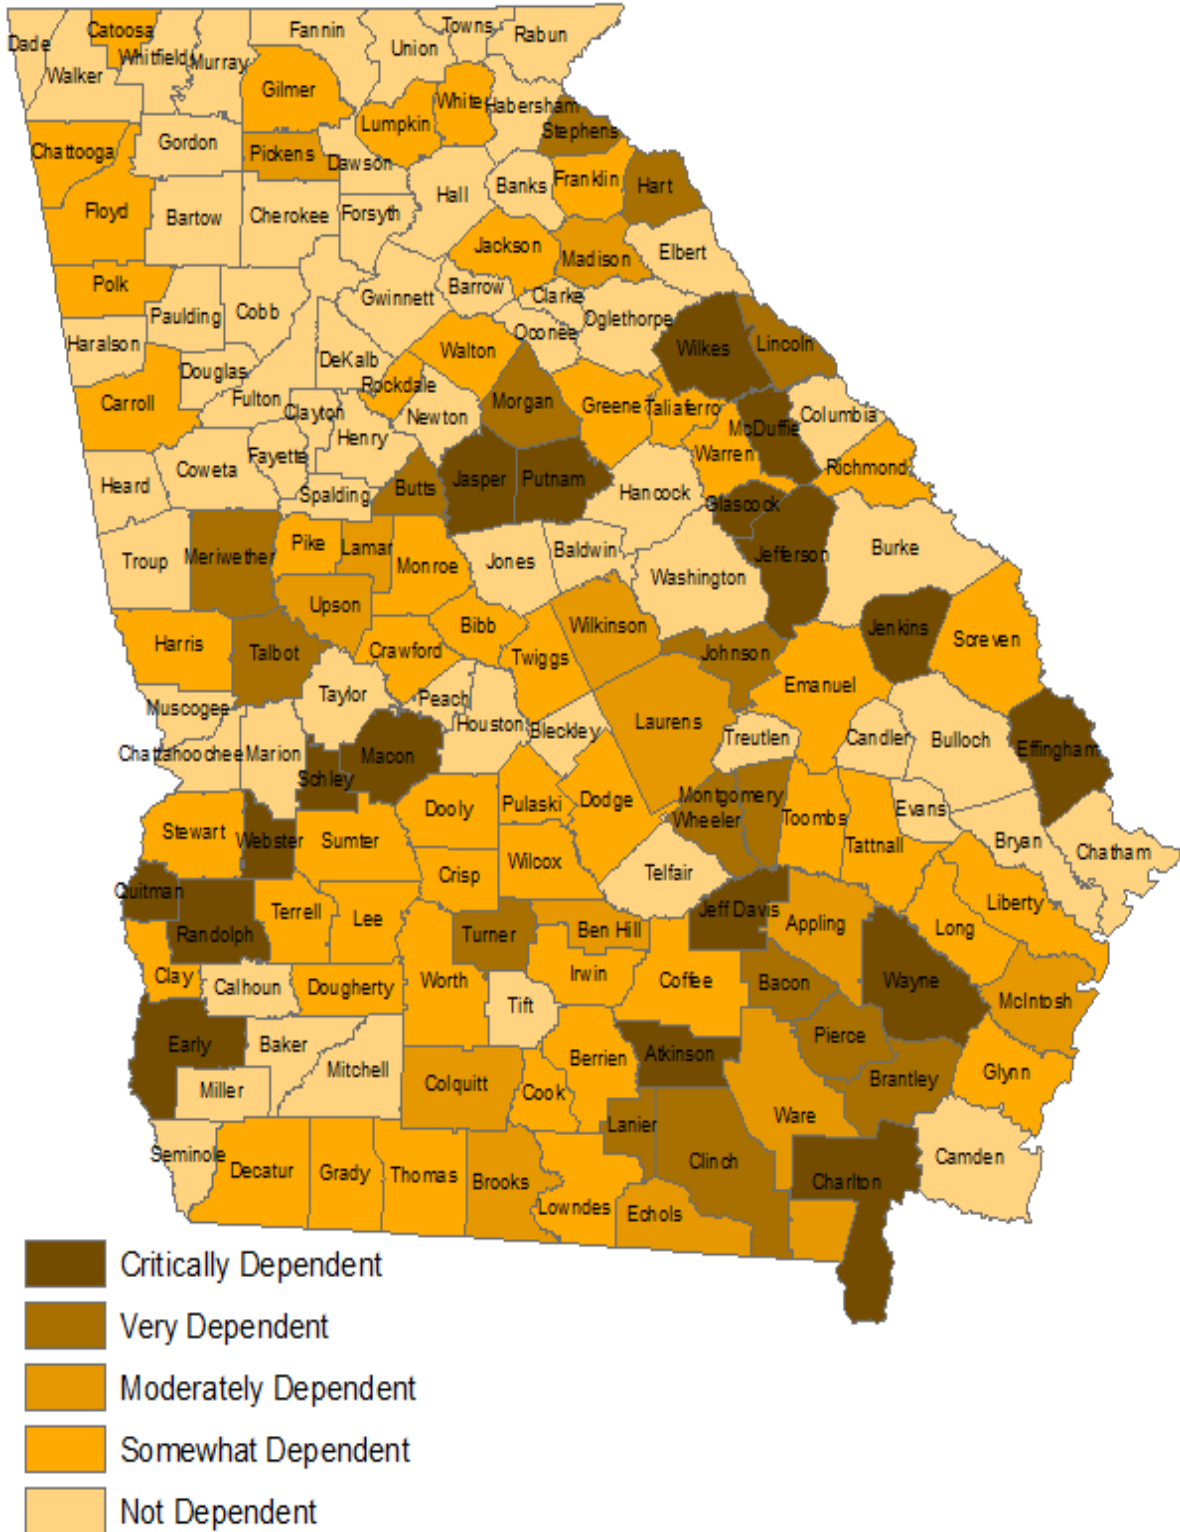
Dade
Catoosa
Walker
Whitfield
Murray
Fannin
Union
Towns
Rabun
Gilmer
White
Habersham
Lumpkin
Stephens
Chattooga
Gordon
Pickens
Dawson
Floyd
Bartow
Cherokee
Forsyth
Hall
Banks
Franklin
Hart
Jackson
Madison
Elbert
Polk
Paulding
Cobb
Gwinnett
Barrow
Clarke
Oglethorpe
Haralson
Oconee
Wilkes
Lincoln
DeKalb
Walton
Douglas
Rockdale
Carroll
Fulton
Clayton
Newton
Morgan
Greene
Taliaferro
Columbia
McDuffie
Henry
Warren
Richmond
Heard
Coweta
Fayette
Jasper
Putnam
Hancock
Spalding
Butts
Glascock
Burke
Jefferson
Troup
Meriwether
Pike
Lamar
Monroe
Jones
Baldwin
Washington
Upson
Bibb
Wilkinson
Jenkins
Screven
Harris
Talbot
Crawford
Twiggs
Johnson
Emanuel
Taylor
Peach
Muscogee
Houston
Laurens
Bleckley
Treutlen
Candler
Bulloch
Effingham
Chattahoochee
Marion
Macon
Schley
Dooly
Pulaski
Dodge
Montgomery
Evans
Wheeler
Toombs
Stewart
Webster
Sumter
Tattnall
Bryan
Chatham
Wilcox
Crisp
Telfair
Quitman
Terrell
Jeff Davis
Liberty
Lee
Appling
Randolph
Turner
Ben Hill
Long
Irwin
Clay
Wayne
Calhoun
Dougherty
Worth
Coffee
Bacon
Tift
McIntosh
Early
Baker
Pierce
Berrien
Atkinson
Mitchell
Colquitt
Brantley
Miller
Glynn
Cook
Ware
Lanier
Seminole
Clinch
Decatur
Grady
Thomas
Camden
Charlton
Brooks
Lowndes
Echols
Critically Dependent
Very Dependent
Moderately Dependent
Somewhat Dependent
Not Dependent